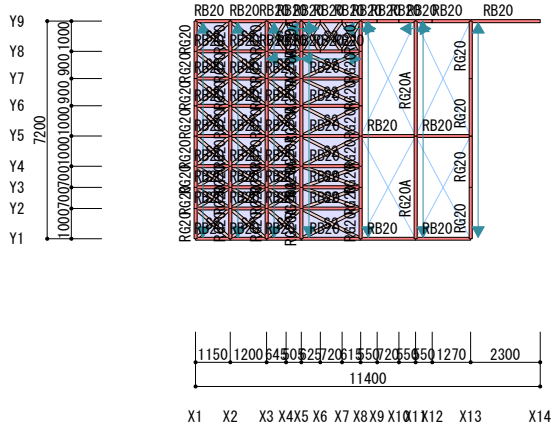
Y9
Y8
Y7
Y6
Y5
Y4
Y3
Y2
Y1

1000 700 700 1000 1000 900 900 1000
7200

RB20 RB20 RB20 RB20 RB20 RB20 RB20 RB20 RB20 RB20 RB20 RB20

RG20 RG20 RG20 RG20 RG20 RG20

RG20A RG20 RB20 RB20 RG20 RG20A RG20 RB20 RB20

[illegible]

1150 1200 645 505 525 720 615 550 720 555 650 1270 2300
11400

X1 X2 X3 X4 X5 X6 X7 X8 X9 X10 X11 X12 X13 X14